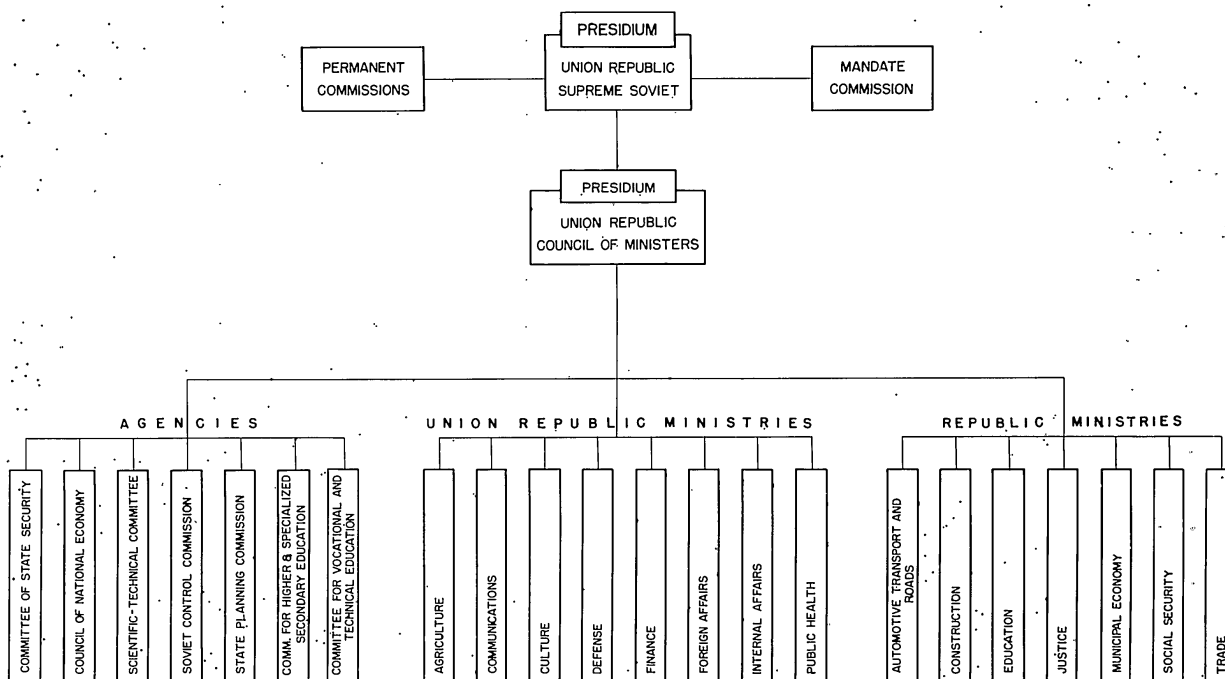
PRESIDIUM

UNION REPUBLIC SUPREME SOVIET

PERMANENT COMMISSIONS

MANDATE COMMISSION

PRESIDIUM

UNION REPUBLIC COUNCIL OF MINISTERS

AGENCIES

COMMITTEE OF STATE SECURITY

COUNCIL OF NATIONAL ECONOMY

SCIENTIFIC-TECHNICAL COMMITTEE

SOVIET CONTROL COMMISSION

STATE PLANNING COMMISSION

COMM. FOR HIGHER & SPECIALIZED SECONDARY EDUCATION

COMMITTEE FOR VOCATIONAL AND TECHNICAL EDUCATION

UNION REPUBLIC MINISTRIES

AGRICULTURE

COMMUNICATIONS

CULTURE

DEFENSE

FINANCE

FOREIGN AFFAIRS

INTERNAL AFFAIRS

PUBLIC HEALTH

REPUBLIC MINISTRIES

AUTOMOTIVE TRANSPORT AND ROADS

CONSTRUCTION

EDUCATION

JUSTICE

MUNICIPAL ECONOMY

SOCIAL SECURITY

TRADE